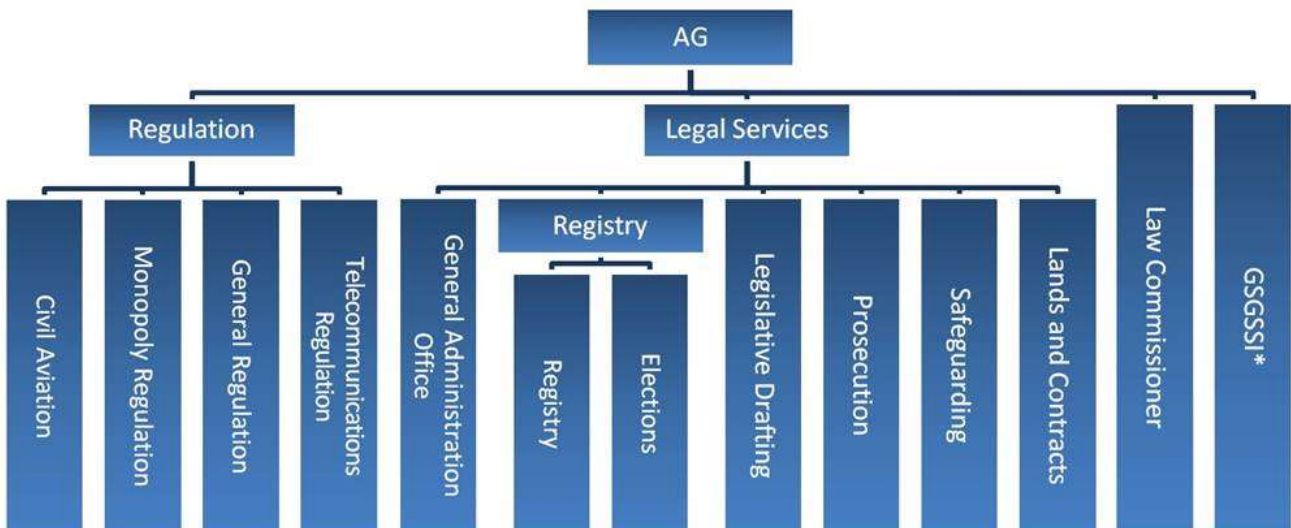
AG

Regulation

Civil Aviation

Monopoly Regulation

General Regulation

Telecommunications Regulation

Legal Services

General Administration Office

Registry

Registry

Elections

Legislative Drafting

Prosecution

Safeguarding

Lands and Contracts

Law Commissioner

GSGSSI*